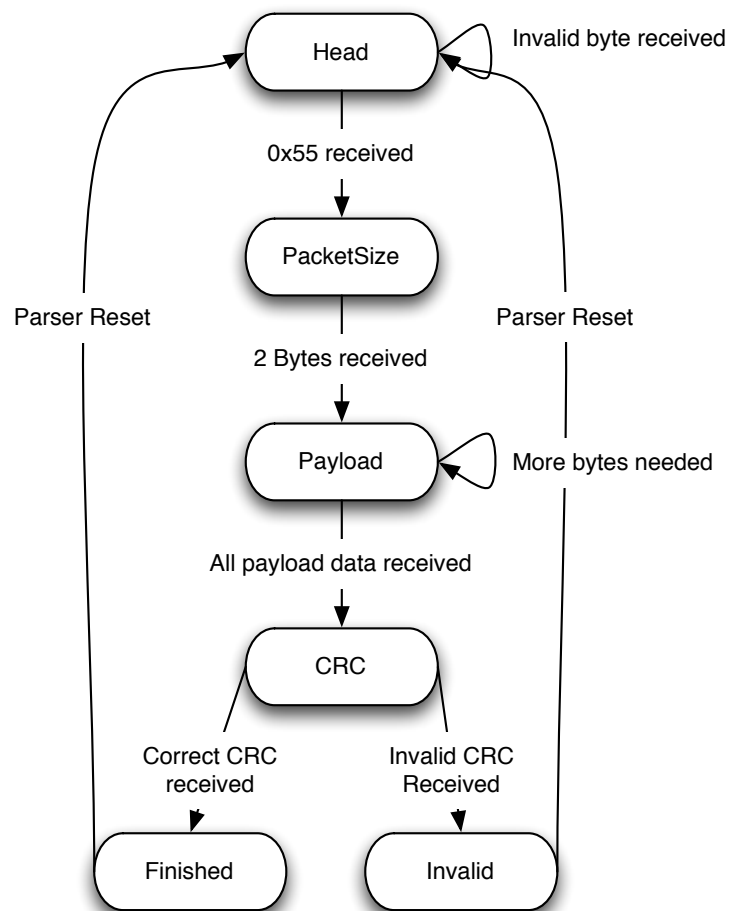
Head

Invalid byte received

0x55 received

PacketSize

Parser Reset

Parser Reset

2 Bytes received

Payload

More bytes needed

All payload data received

CRC

Correct CRC received

Invalid CRC Received

Finished

Invalid